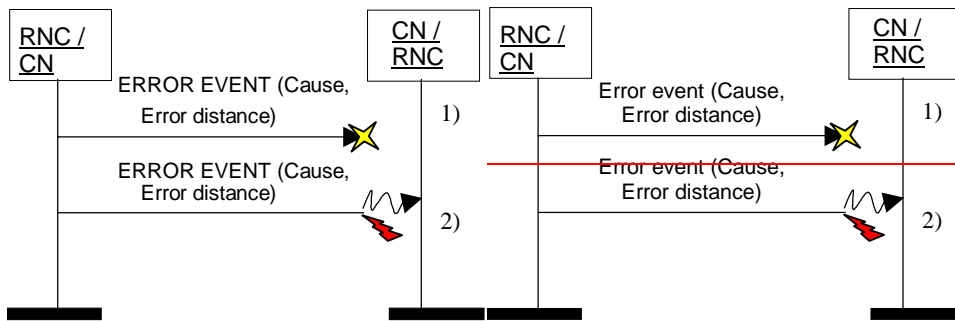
RNC / CN

CN / RNC

ERROR EVENT (Cause, Error distance)

1)

ERROR EVENT (Cause, Error distance)

2)

RNC / CN

CN / RNC

Error event (Cause, Error distance)

1)

Error event (Cause, Error distance)

2)